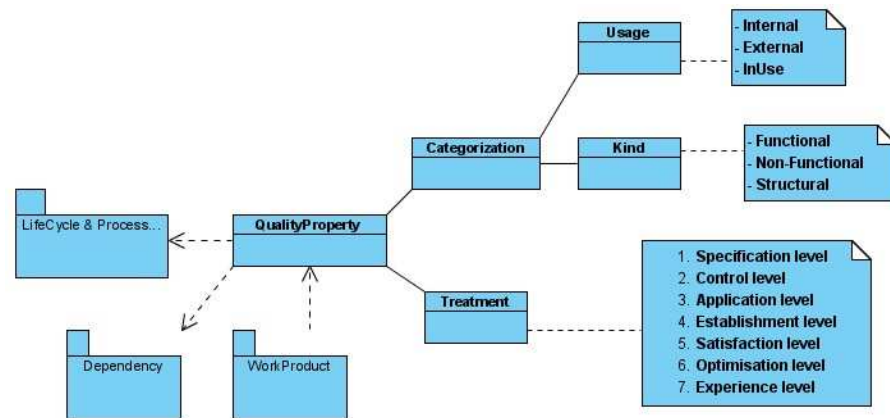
Usage

- Internal
- External
- InUse

Categorization

Kind

- Functional
- Non-Functional
- Structural

LifeCycle & Process...

QualityProperty

Treatment

1. Specification level
2. Control level
3. Application level
4. Establishment level
5. Satisfaction level
6. Optimisation level
7. Experience level

Dependency

WorkProduct